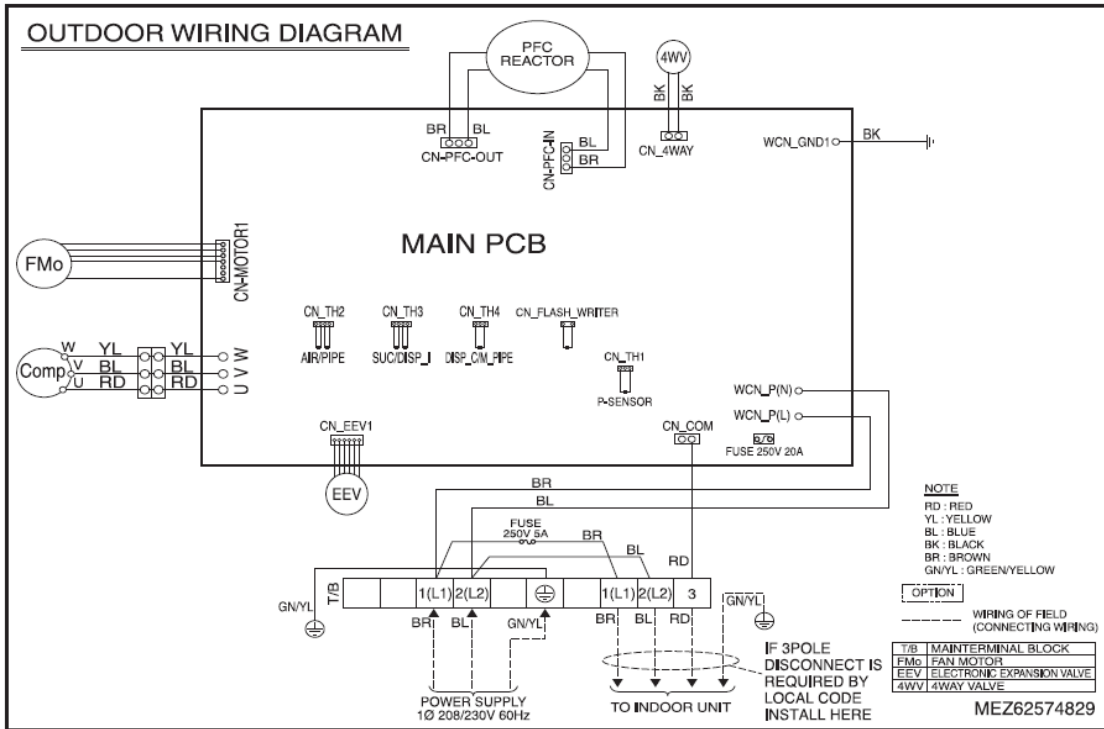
OUTDOOR WIRING DIAGRAM

PFC REACTOR

4WV

BK BK

BR BL
CN-PFC-OUT

CN-PFC-IN
BL
BR

CN_4WAY

WCN_GND1
BK

FMo

CN-MOTOR1

MAIN PCB

CN_TH2
AIR/PIPE

CN_TH3
SUC/DISP_I

CN_TH4
DISP_C/M_PIPE

CN_FLASH_WRITER

CN_TH1
P-SENSOR

Comp
W YL YL W
V BL BL V
U RD RD U

WCN_P(N)
WCN_P(L)

CN_EEV1

CN_COM

FUSE 250V 20A

EEV

BR
BL

FUSE 250V 5A
BR
BL
RD

T/B
1(L1) 2(L2) ⊕ 1(L1) 2(L2) 3

GN/YL
BR BL GN/YL BR BL RD
GN/YL

POWER SUPPLY
1Ø 208/230V 60Hz

TO INDOOR UNIT

IF 3POLE DISCONNECT IS REQUIRED BY LOCAL CODE INSTALL HERE

NOTE
RD : RED
YL : YELLOW
BL : BLUE
BK : BLACK
BR : BROWN
GN/YL : GREEN/YELLOW

OPTION

WIRING OF FIELD (CONNECTING WIRING)

| T/B | MAINTERMINAL BLOCK |
|---|---|
| FMo | FAN MOTOR |
| EEV | ELECTRONIC EXPANSION VALVE |
| 4WV | 4WAY VALVE |

MEZ62574829